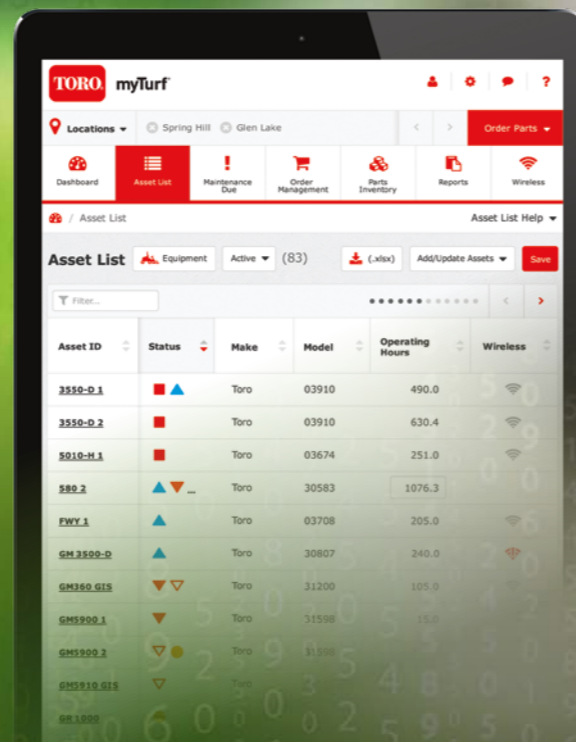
TORO. myTurf

Locations Spring Hill Glen Lake Order Parts

Dashboard Asset List Maintenance Due Order Management Parts Inventory Reports Wireless

/ Asset List Asset List Help

Asset List Equipment Active (83) (.xlsx) Add/Update Assets Save

Filter...

| Asset ID | Status | Make | Model | Operating Hours | Wireless |
|---|---|---|---|---|---|
| 3550-D 1 | | Toro | 03910 | 490.0 | |
| 3550-D 2 | | Toro | 03910 | 630.4 | |
| 5010-H 1 | | Toro | 03674 | 251.0 | |
| 580 2 | ... | Toro | 30583 | 1076.3 | |
| FWY 1 | | Toro | 03708 | 205.0 | |
| GM 3500-D | | Toro | 30807 | 240.0 | |
| GM360 GIS | | Toro | 31200 | 105.0 | |
| GM5900 1 | | Toro | 31598 | 15.0 | |
| GM5900 2 | | Toro | 31590 | | |
| GM5910 GIS | | Toro | | | |
| GR 1000 | | | | | |